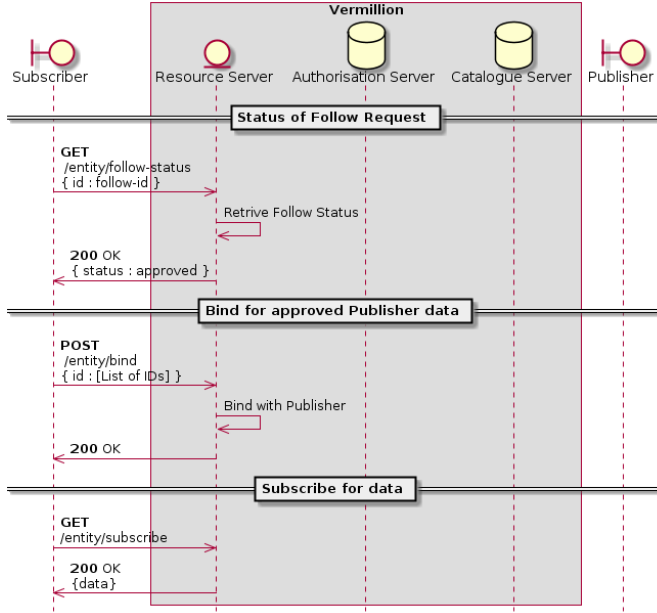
Vermillion

Subscriber
Resource Server
Authorisation Server
Catalogue Server
Publisher

Status of Follow Request

GET
/entity/follow-status
{ id : follow-id }

Retrive Follow Status

200 OK
{ status : approved }

Bind for approved Publisher data

POST
/entity/bind
{ id : [List of IDs] }

Bind with Publisher

200 OK

Subscribe for data

GET
/entity/subscribe

200 OK
{data}